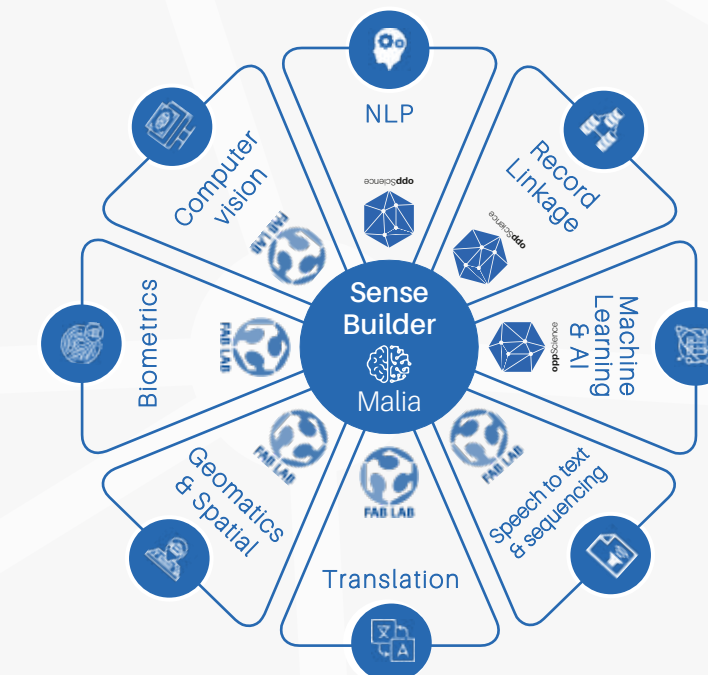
Sense Builder
Malia

NLP

oppScience

Record Linkage

oppScience

Machine Learning & AI

oppScience

Speech to text & sequencing

FAB LAB

Translation

FAB LAB

Geomatics & Spatial

FAB LAB

Biometrics

FAB LAB

Computer vision

FAB LAB